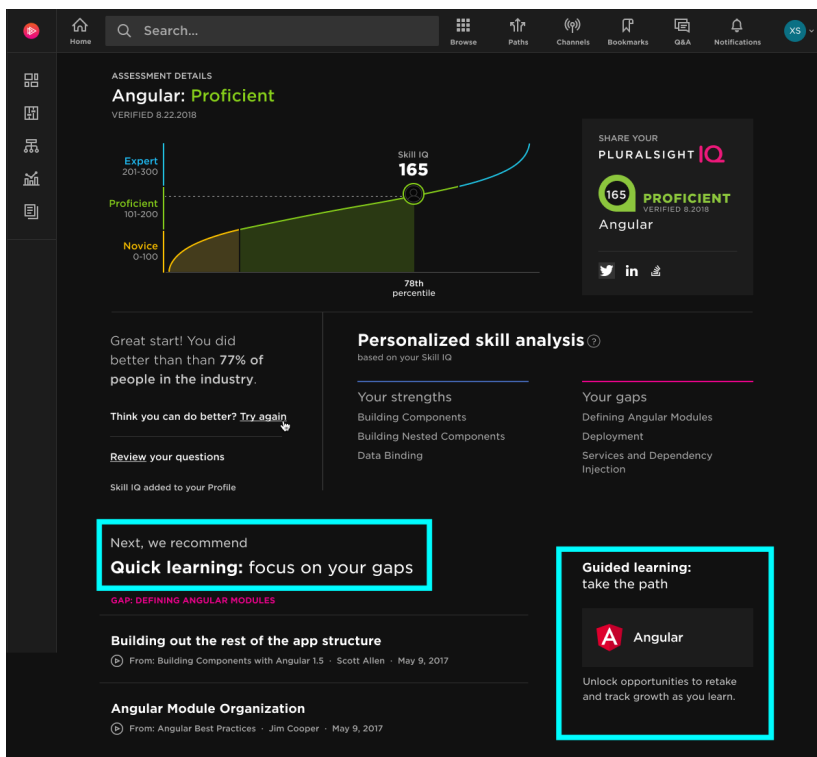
Home Search... Browse Paths Channels Bookmarks Q&A Notifications XS

ASSESSMENT DETAILS
Angular: Proficient
VERIFIED 8.22.2018

Expert 201-300
Proficient 101-200
Novice 0-100
Skill IQ 165
78th percentile

SHARE YOUR
PLURALSIGHT IQ
165 PROFICIENT
VERIFIED 8.2018
Angular

Great start! You did better than than 77% of people in the industry.

Think you can do better? Try again

Review your questions

Skill IQ added to your Profile

Personalized skill analysis
based on your Skill IQ

Your strengths
Building Components
Building Nested Components
Data Binding

Your gaps
Defining Angular Modules
Deployment
Services and Dependency Injection

Next, we recommend
Quick learning: focus on your gaps

GAP: DEFINING ANGULAR MODULES

Building out the rest of the app structure
From: Building Components with Angular 1.5 · Scott Allen · May 9, 2017

Angular Module Organization
From: Angular Best Practices · Jim Cooper · May 9, 2017

Guided learning:
take the path

Angular

Unlock opportunities to retake and track growth as you learn.